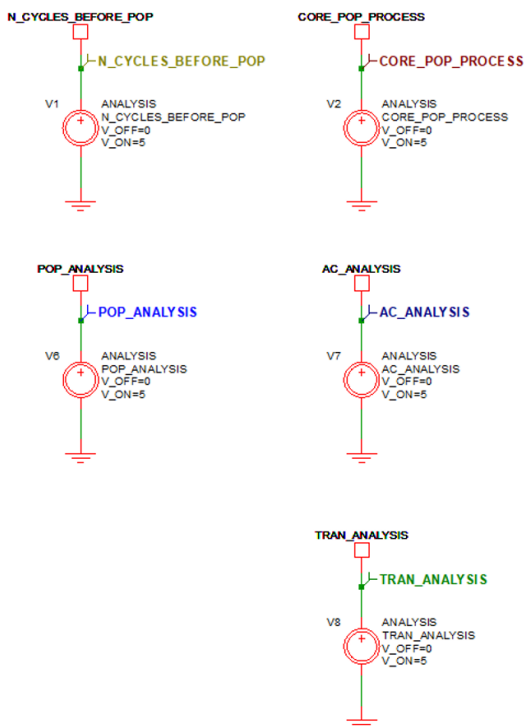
N_CYCLES_BEFORE_POP

N_CYCLES_BEFORE_POP

V1
ANALYSIS
N_CYCLES_BEFORE_POP
V_OFF=0
V_ON=5

CORE_POP_PROCESS

CORE_POP_PROCESS

V2
ANALYSIS
CORE_POP_PROCESS
V_OFF=0
V_ON=5

POP_ANALYSIS

POP_ANALYSIS

V6
ANALYSIS
POP_ANALYSIS
V_OFF=0
V_ON=5

AC_ANALYSIS

AC_ANALYSIS

V7
ANALYSIS
AC_ANALYSIS
V_OFF=0
V_ON=5

TRAN_ANALYSIS

TRAN_ANALYSIS

V8
ANALYSIS
TRAN_ANALYSIS
V_OFF=0
V_ON=5